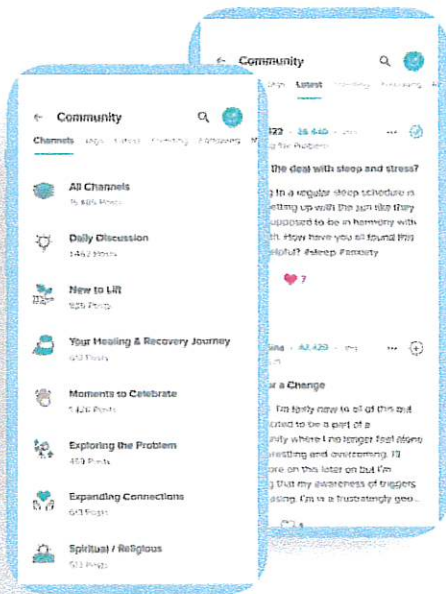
← Community
Latest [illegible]

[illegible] 322 · 32,640 · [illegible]
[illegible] the deal with sleep and stress?
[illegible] to a regular sleep schedule is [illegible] getting up with the sun like they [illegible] supposed to be in harmony with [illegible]. How have you all found this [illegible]? #sleep #anxiety
7

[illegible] · 42,420 · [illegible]
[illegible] a Change
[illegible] I'm fairly new to all of this and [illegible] cited to be a part of a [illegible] unity where I no longer feel alone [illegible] resting and overcoming. I'll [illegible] more on this later on but I'm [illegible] that my awareness of triggers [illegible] sing. I'm in a frustratingly geo...

← Community
Channels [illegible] Latest Trending Following M

All Channels
15,485 Posts

Daily Discussion
1,462 Posts

New to Lift
525 Posts

Your Healing & Recovery Journey
612 Posts

Moments to Celebrate
1,426 Posts

Exploring the Problem
459 Posts

Expanding Connections
613 Posts

Spiritual / Religious
513 Posts